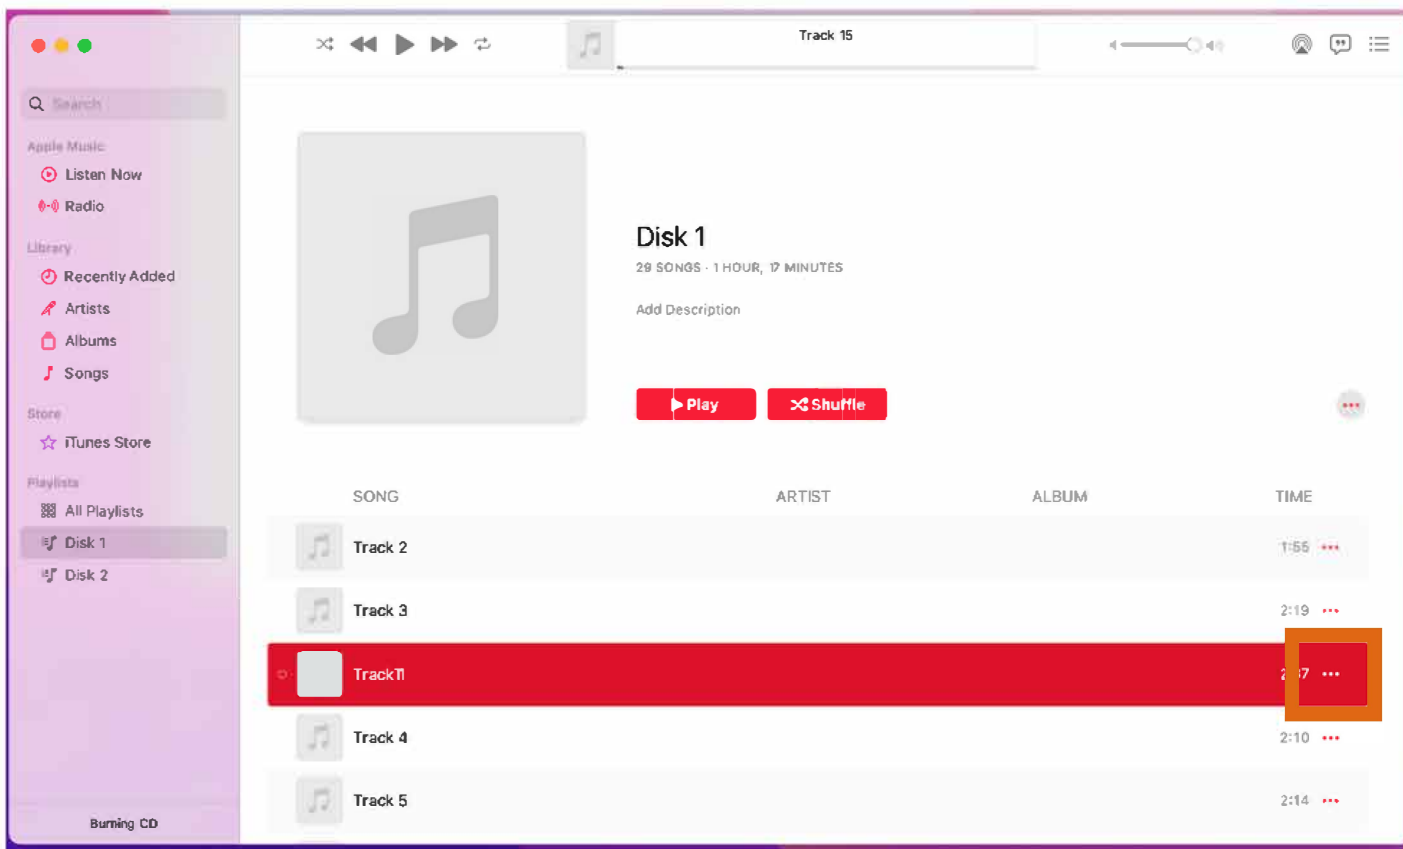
Track 15

Search

Apple Music

Listen Now

Radio

Library

Recently Added

Artists

Albums

Songs

Store

iTunes Store

Playlists

All Playlists

Disk 1

Disk 2

Burning CD

Disk 1

29 SONGS · 1 HOUR, 17 MINUTES

Add Description

Play

Shuffle

| SONG | ARTIST | ALBUM | TIME |
|---|---|---|---|
| Track 2 | | | 1:55 |
| Track 3 | | | 2:19 |
| TrackTl | | | 2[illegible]7 |
| Track 4 | | | 2:10 |
| Track 5 | | | 2:14 |